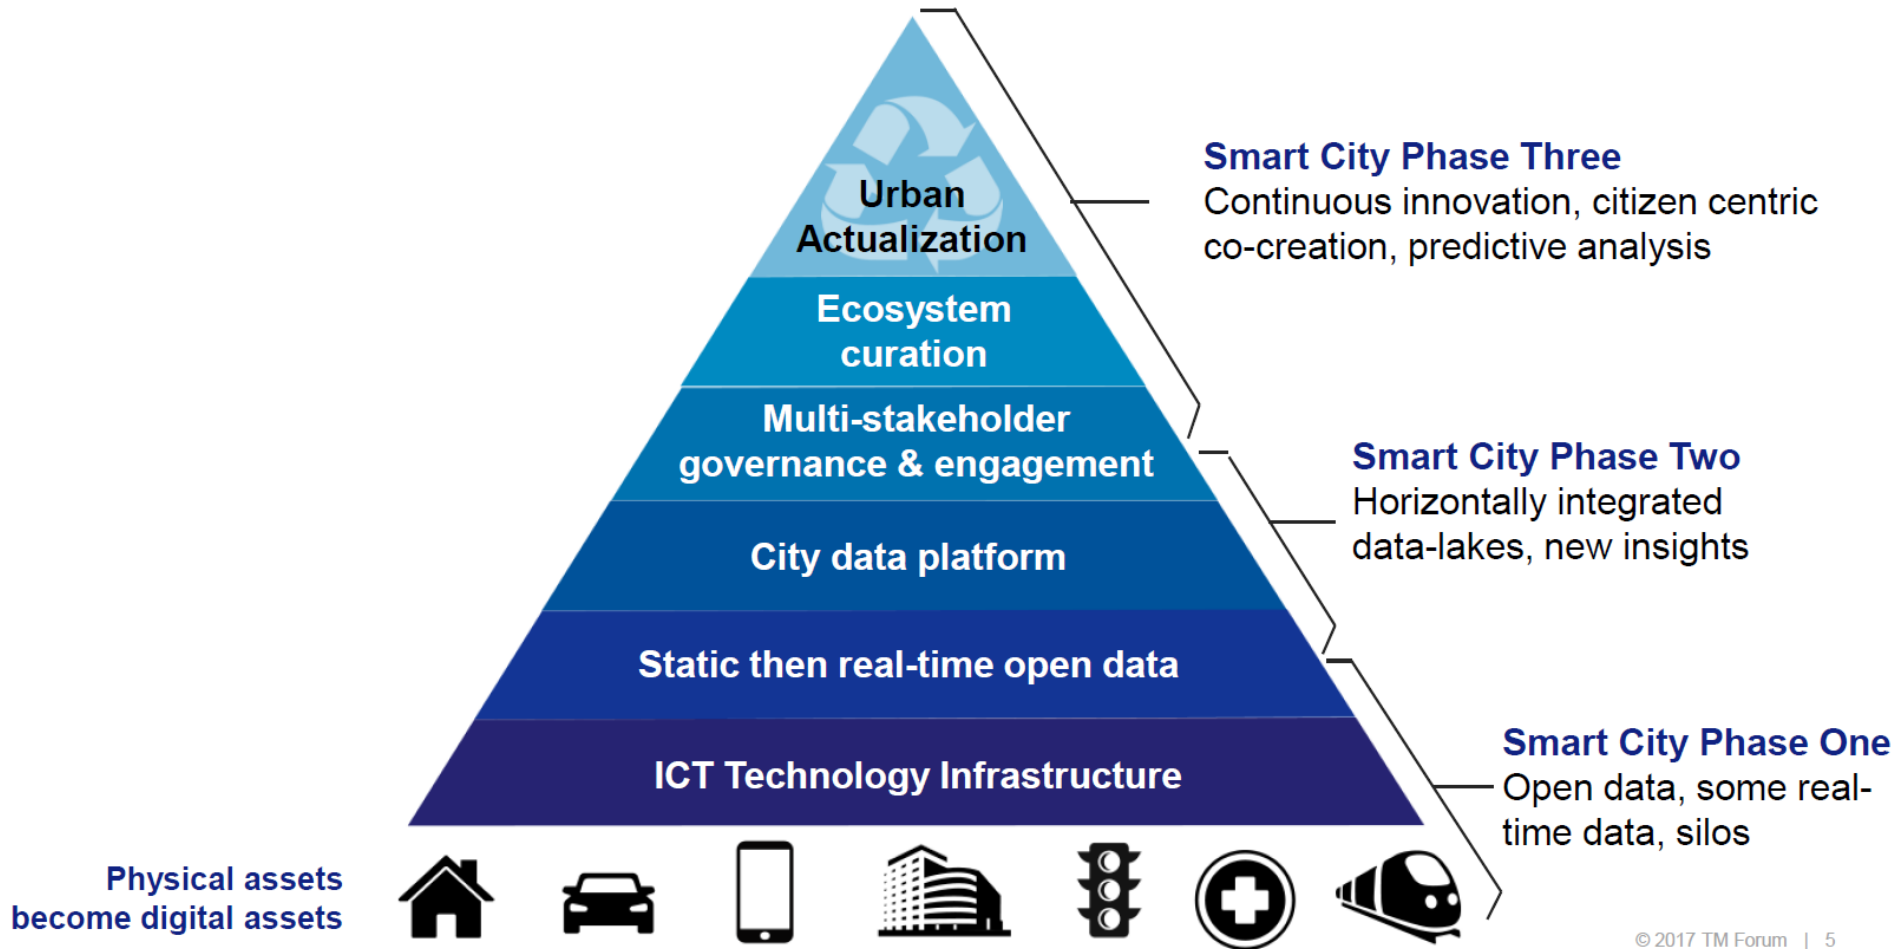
Urban Actualization

Ecosystem curation

Multi-stakeholder governance & engagement

City data platform

Static then real-time open data

ICT Technology Infrastructure

Smart City Phase Three
Continuous innovation, citizen centric co-creation, predictive analysis

Smart City Phase Two
Horizontally integrated data-lakes, new insights

Smart City Phase One
Open data, some real-time data, silos

Physical assets become digital assets

© 2017 TM Forum | 5